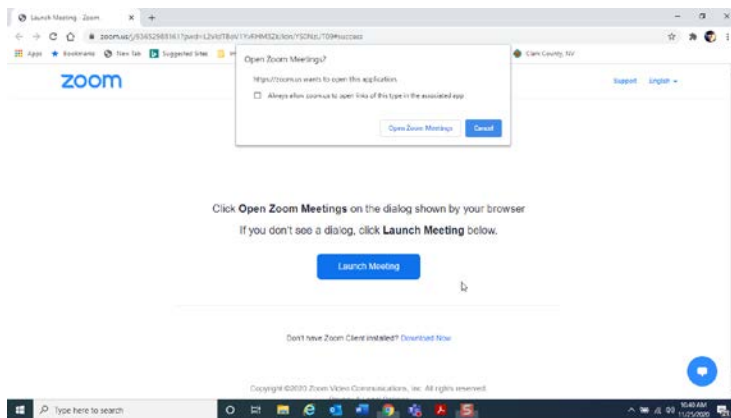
Launch Meeting - Zoom
zoom.us/j/93452988161?pwd=L2xVdTBoV1Yrd0hMSZlcVlsYSDNzL709#success
Apps Bookmarks New Tab Suggested Sites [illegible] Clark County, NV

zoom
Support English

Open Zoom Meetings?
https://zoom.us wants to open this application.
Always allow zoom.us to open links of this type in the associated app
Open Zoom Meetings Cancel

Click Open Zoom Meetings on the dialog shown by your browser
If you don't see a dialog, click Launch Meeting below.

Launch Meeting

Don't have Zoom Client installed? Download Now

Copyright ©2020 Zoom Video Communications, Inc. All rights reserved.
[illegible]

Type here to search
10:40 AM 11/25/2020